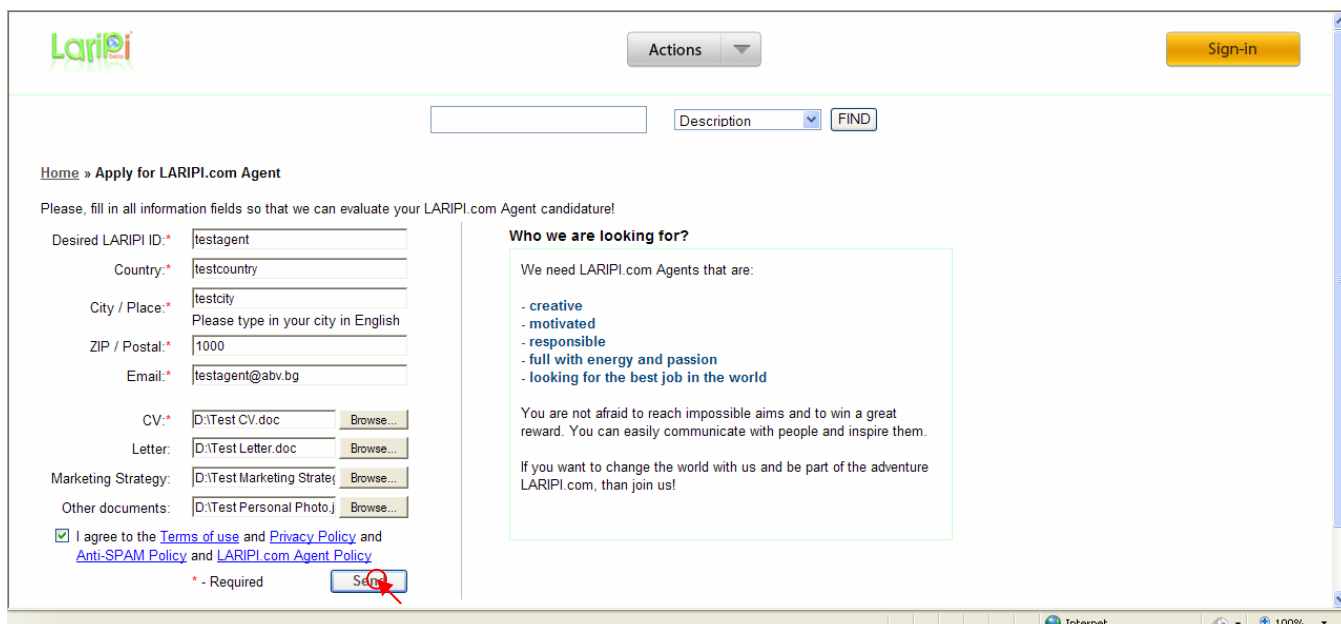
LARIPI

Actions

Sign-in

Description FIND

Home » Apply for LARIPI.com Agent

Please, fill in all information fields so that we can evaluate your LARIPI.com Agent candidature!

Desired LARIPI ID:* testagent
Country:* testcountry
City / Place:* testcity
Please type in your city in English
ZIP / Postal:* 1000
Email:* testagent@abv.bg

CV:* D:\Test CV.doc Browse...
Letter: D:\Test Letter.doc Browse...
Marketing Strategy: D:\Test Marketing Strateg Browse...
Other documents: D:\Test Personal Photo.j Browse...

I agree to the Terms of use and Privacy Policy and Anti-SPAM Policy and LARIPI.com Agent Policy

* - Required Send

Who we are looking for?

We need LARIPI.com Agents that are:

- creative
- motivated
- responsible
- full with energy and passion
- looking for the best job in the world

You are not afraid to reach impossible aims and to win a great reward. You can easily communicate with people and inspire them.

If you want to change the world with us and be part of the adventure LARIPI.com, than join us!

Internet 100%